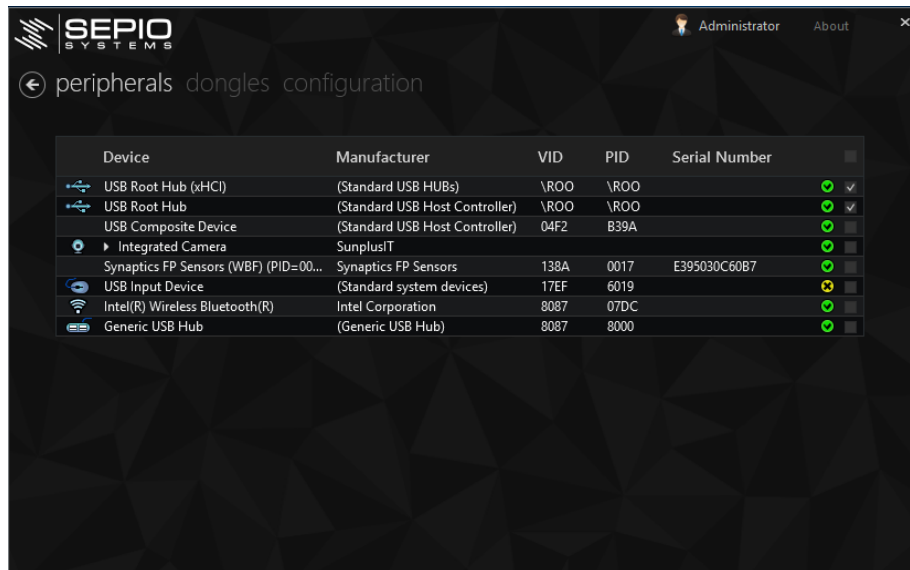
SEPIO SYSTEMS

Administrator About ×

peripherals dongles configuration

| Device | Manufacturer | VID | PID | Serial Number |
|---|---|---|---|---|
| USB Root Hub (xHCI) | (Standard USB HUBs) | \ROO | \ROO | |
| USB Root Hub | (Standard USB Host Controller) | \ROO | \ROO | |
| USB Composite Device | (Standard USB Host Controller) | 04F2 | B39A | |
| ▸ Integrated Camera | SunplusIT | | | |
| Synaptics FP Sensors (WBF) (PID=00... | Synaptics FP Sensors | 138A | 0017 | E395030C60B7 |
| USB Input Device | (Standard system devices) | 17EF | 6019 | |
| Intel(R) Wireless Bluetooth(R) | Intel Corporation | 8087 | 07DC | |
| Generic USB Hub | (Generic USB Hub) | 8087 | 8000 | |